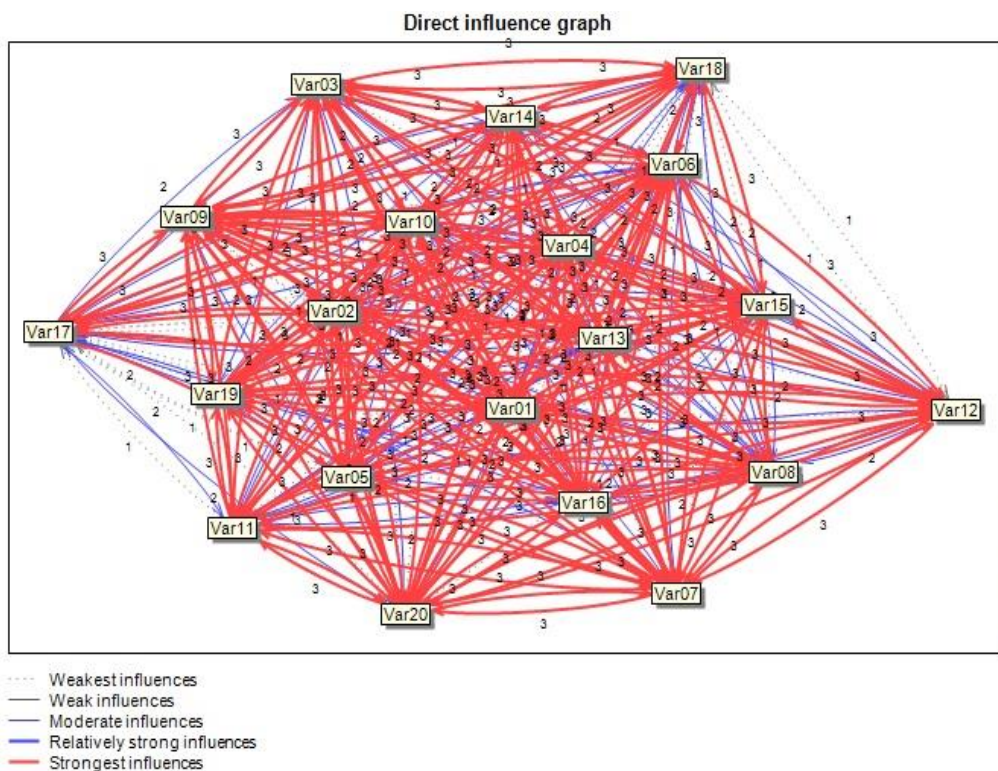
Direct influence graph

Var03
Var18
Var14
Var06
Var09
Var10
Var04
Var17
Var02
Var15
Var13
Var19
Var01
Var12
Var05
Var08
Var16
Var11
Var07
Var20

Weakest influences
Weak influences
Moderate influences
Relatively strong influences
Strongest influences